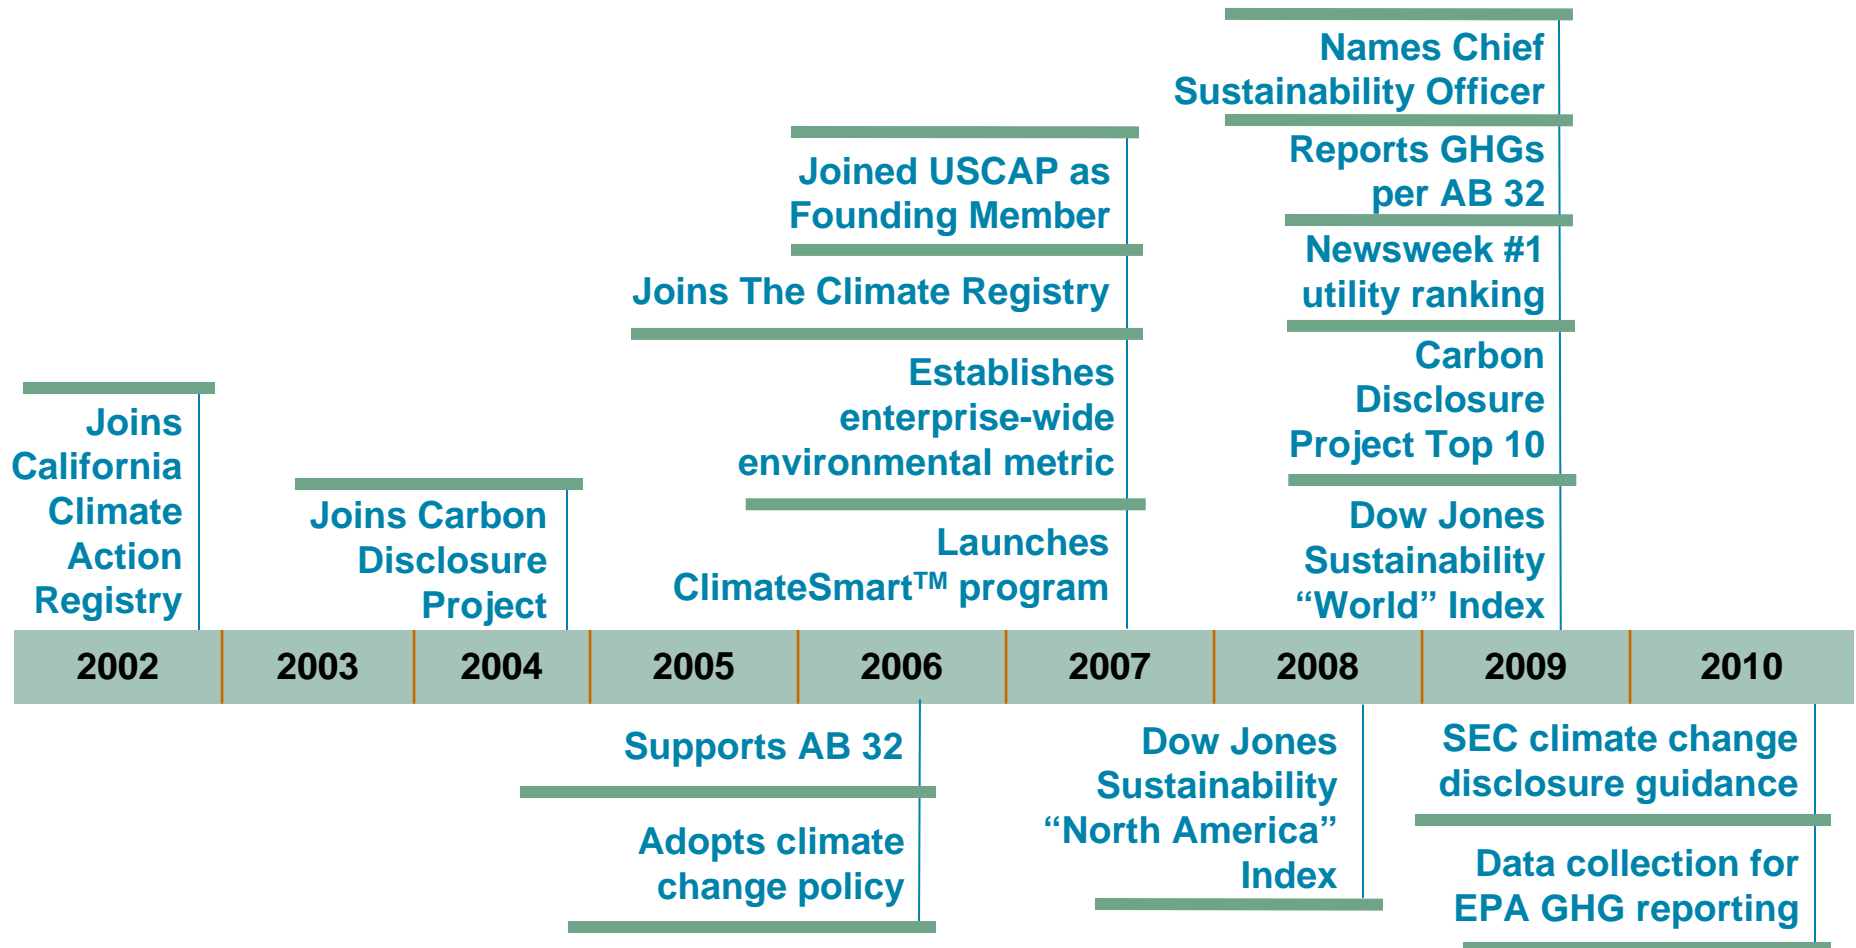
Names Chief Sustainability Officer

Reports GHGs per AB 32

Newsweek #1 utility ranking

Carbon Disclosure Project Top 10

Dow Jones Sustainability “World” Index

Joined USCAP as Founding Member

Joins The Climate Registry

Establishes enterprise-wide environmental metric

Launches ClimateSmart$^{TM}$ program

Joins California Climate Action Registry

Joins Carbon Disclosure Project

| 2002 | 2003 | 2004 | 2005 | 2006 | 2007 | 2008 | 2009 | 2010 |
|---|---|---|---|---|---|---|---|---|

Supports AB 32

Adopts climate change policy

Dow Jones Sustainability “North America” Index

SEC climate change disclosure guidance

Data collection for EPA GHG reporting